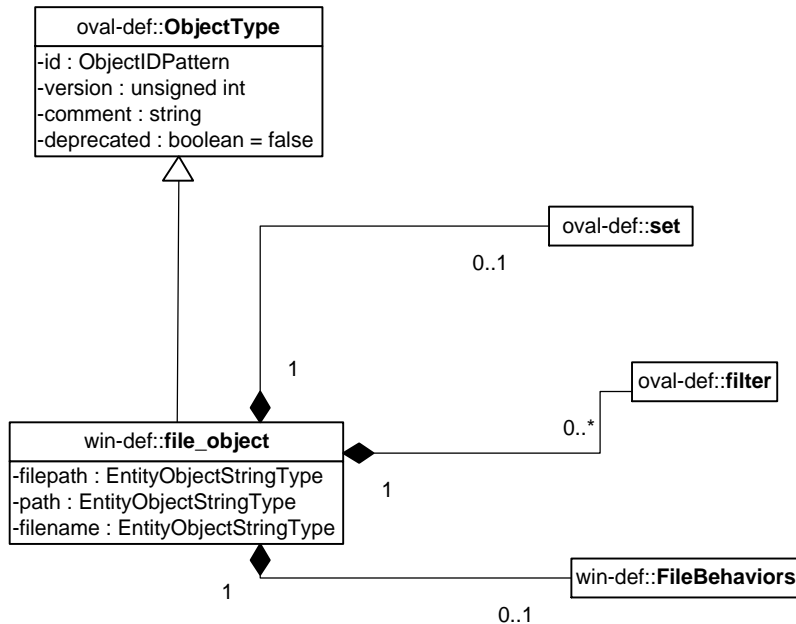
oval-def::**ObjectType**

-id : ObjectIDPattern
-version : unsigned int
-comment : string
-deprecated : boolean = false

oval-def::**set**

0..1

1

oval-def::**filter**

0..*

win-def::**file_object**

-filepath : EntityObjectStringType
-path : EntityObjectStringType
-filename : EntityObjectStringType

1

1

win-def::**FileBehaviors**

0..1